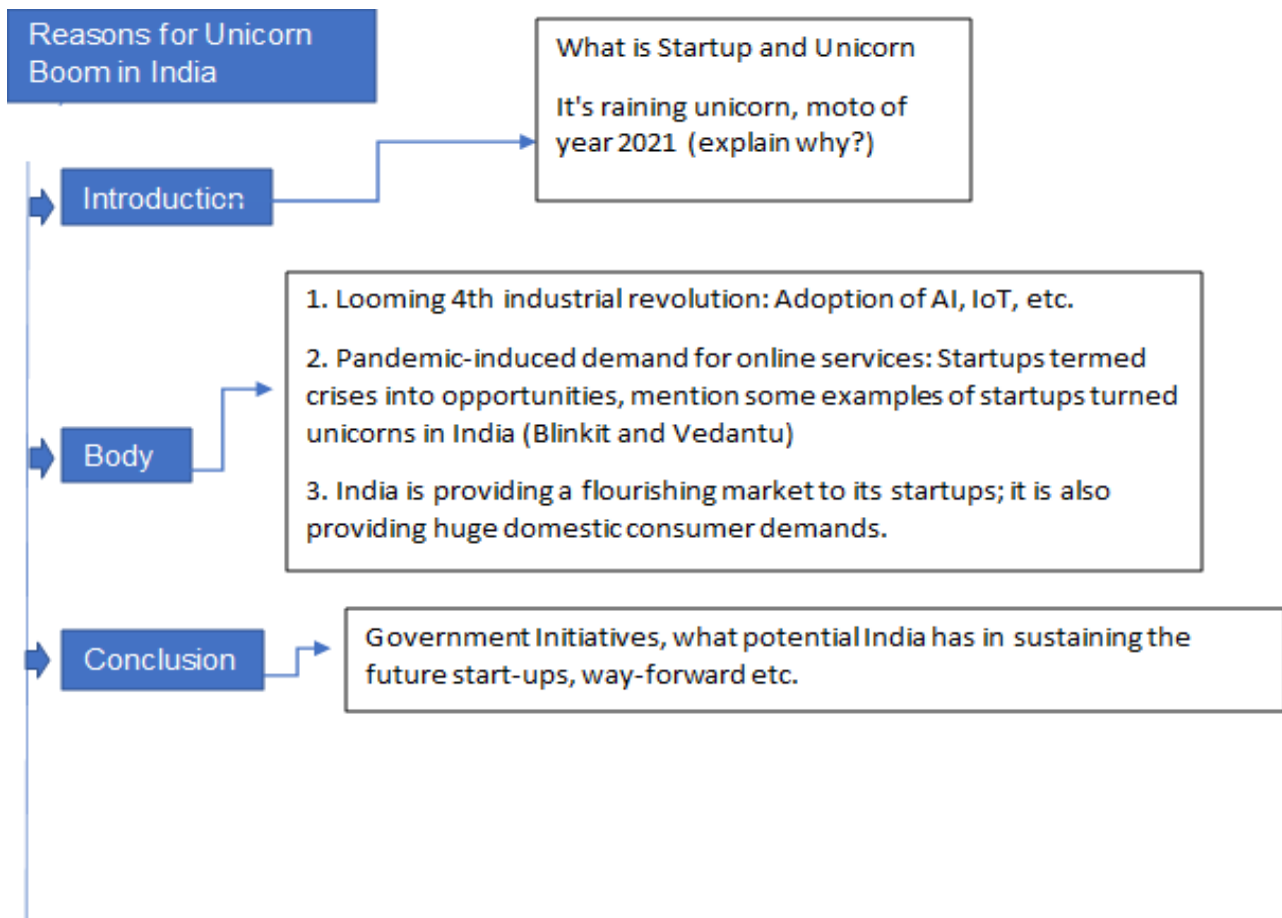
Reasons for Unicorn Boom in India

Introduction

What is Startup and Unicorn

It's raining unicorn, moto of year 2021 (explain why?)

Body

1. Looming 4th industrial revolution: Adoption of AI, IoT, etc.

2. Pandemic-induced demand for online services: Startups termed crises into opportunities, mention some examples of startups turned unicorns in India (Blinkit and Vedantu)

3. India is providing a flourishing market to its startups; it is also providing huge domestic consumer demands.

Conclusion

Government Initiatives, what potential India has in sustaining the future start-ups, way-forward etc.